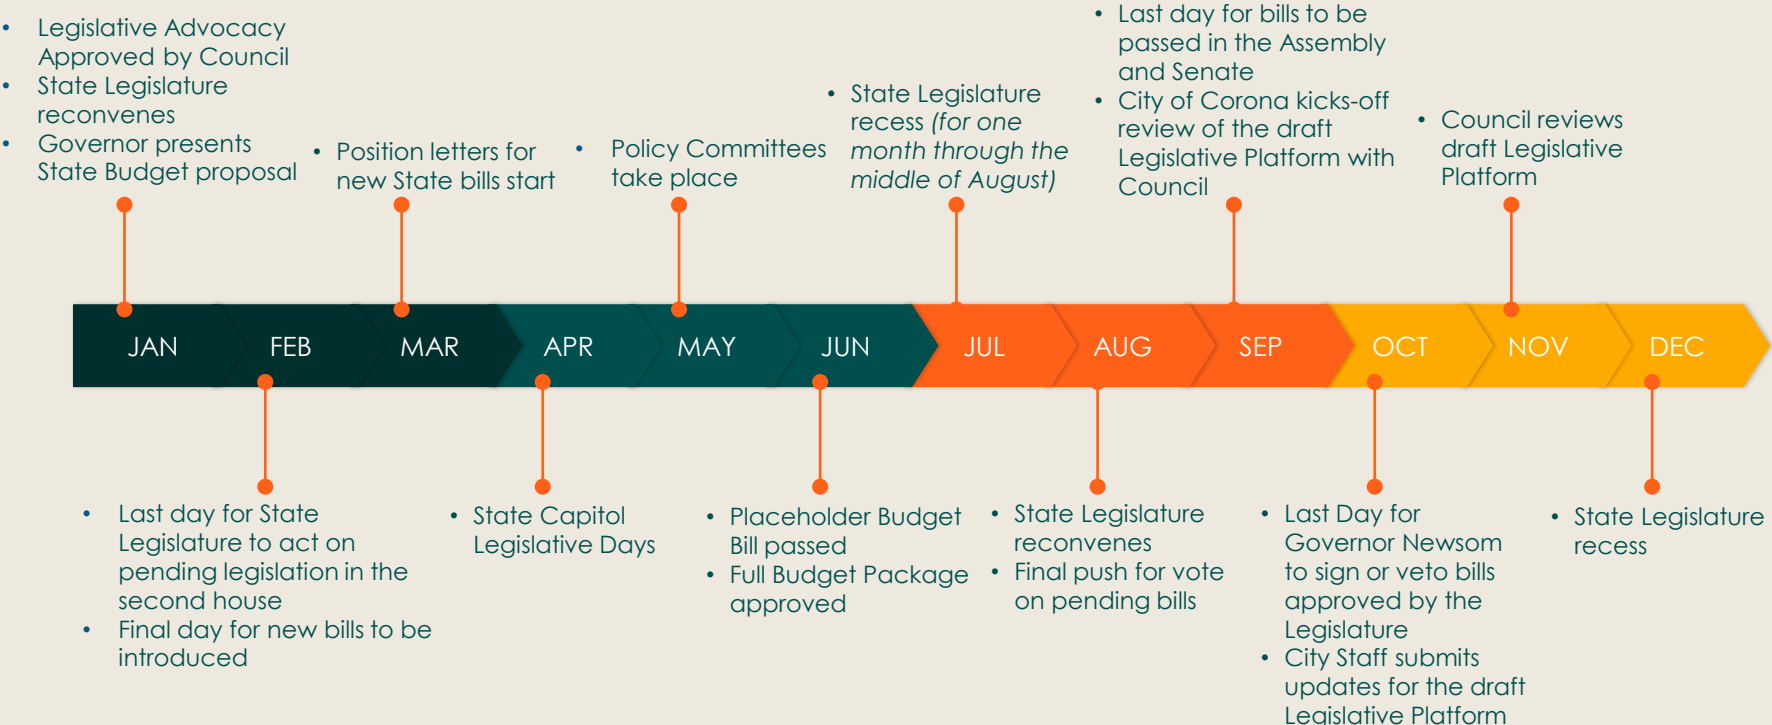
- Legislative Advocacy Approved by Council
- State Legislature reconvenes
- Governor presents State Budget proposal

- Position letters for new State bills start

- Policy Committees take place

- State Legislature recess *(for one month through the middle of August)*

- Last day for bills to be passed in the Assembly and Senate
- City of Corona kicks-off review of the draft Legislative Platform with Council

- Council reviews draft Legislative Platform

JAN FEB MAR APR MAY JUN JUL AUG SEP OCT NOV DEC

- Last day for State Legislature to act on pending legislation in the second house
- Final day for new bills to be introduced

- State Capitol Legislative Days

- Placeholder Budget Bill passed
- Full Budget Package approved

- State Legislature reconvenes
- Final push for vote on pending bills

- Last Day for Governor Newsom to sign or veto bills approved by the Legislature
- City Staff submits updates for the draft Legislative Platform

- State Legislature recess